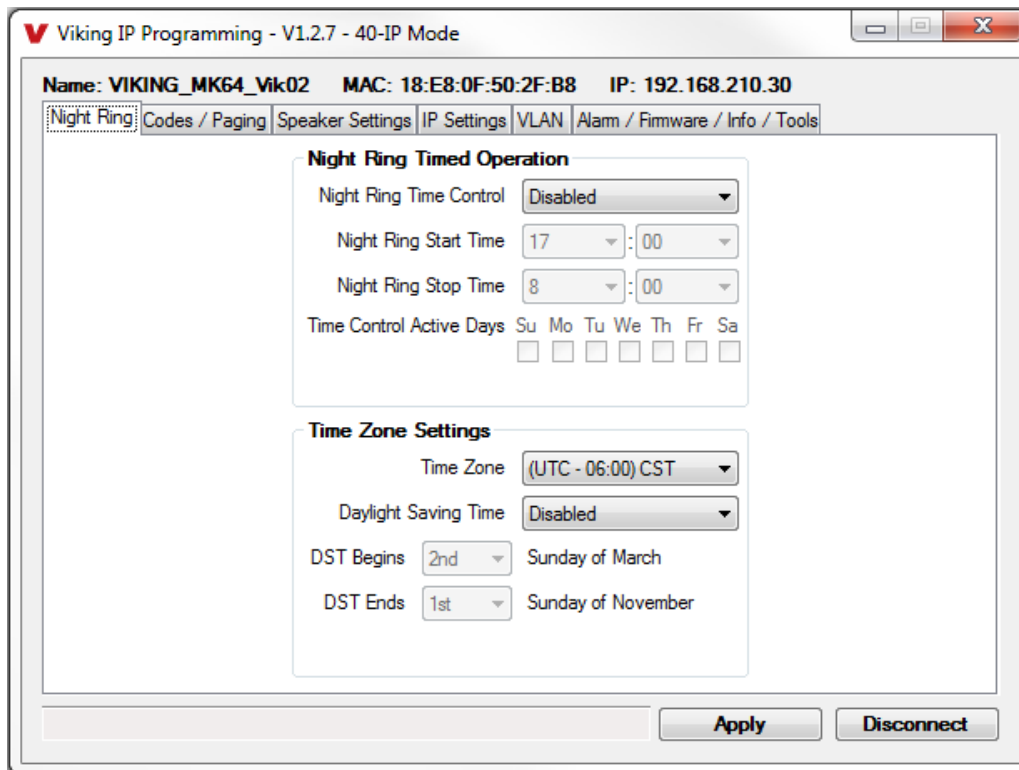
V Viking IP Programming - V1.2.7 - 40-IP Mode

Name: VIKING_MK64_Vik02 MAC: 18:E8:0F:50:2F:B8 IP: 192.168.210.30

Night Ring | Codes / Paging | Speaker Settings | IP Settings | VLAN | Alarm / Firmware / Info / Tools

Night Ring Timed Operation

Night Ring Time Control Disabled

Night Ring Start Time 17 : 00

Night Ring Stop Time 8 : 00

Time Control Active Days Su Mo Tu We Th Fr Sa

Time Zone Settings

Time Zone (UTC - 06:00) CST

Daylight Saving Time Disabled

DST Begins 2nd Sunday of March

DST Ends 1st Sunday of November

Apply Disconnect